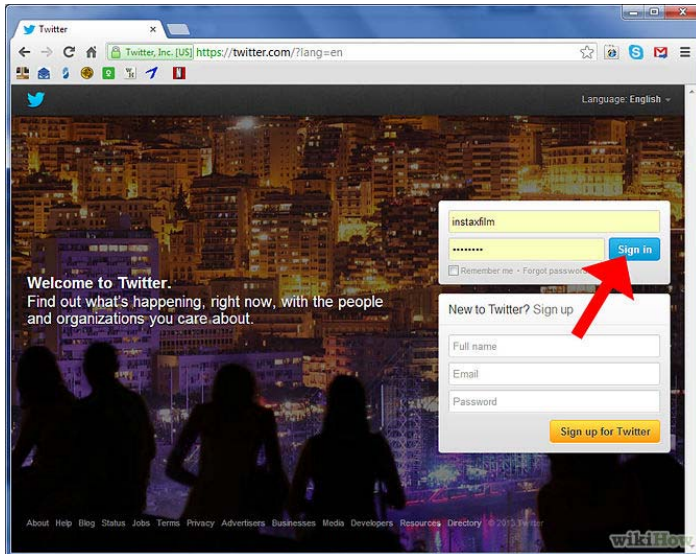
Twitter

Twitter, Inc. [US] https://twitter.com/?lang=en

Language: English

instaxfilm

••••••••

Sign in

Remember me · Forgot password

Welcome to Twitter.
Find out what's happening, right now, with the people and organizations you care about.

New to Twitter? Sign up

Full name

Email

Password

Sign up for Twitter

About Help Blog Status Jobs Terms Privacy Advertisers Businesses Media Developers Resources Directory © 2013 Twitter

wikiHow